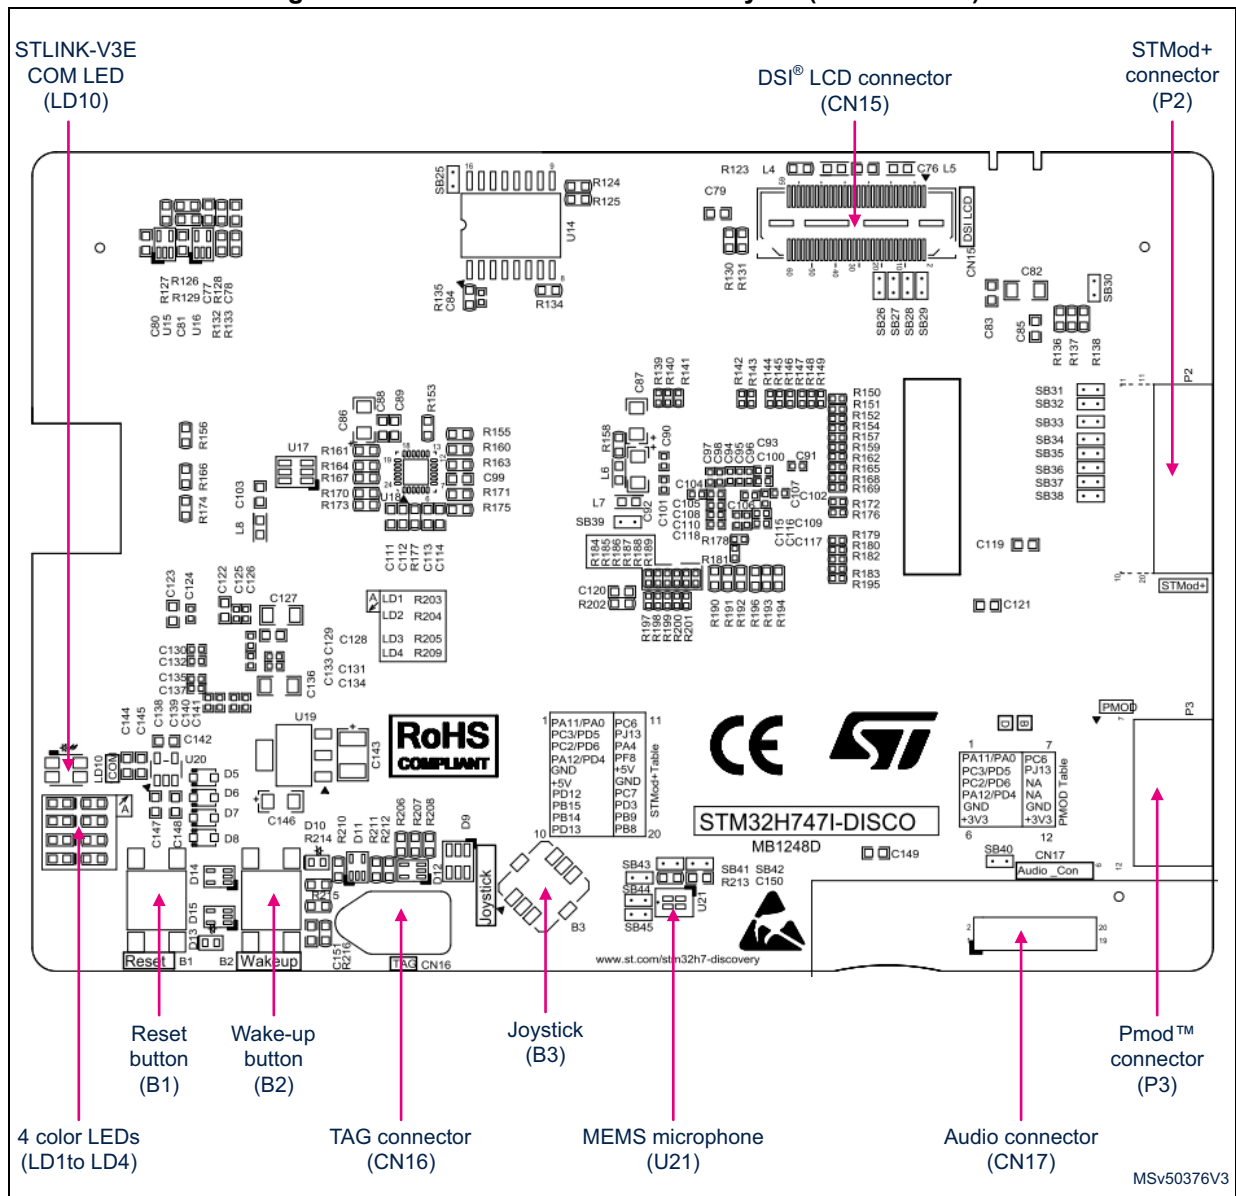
STLINK-V3E COM LED (LD10)

DSI® LCD connector (CN15)

STMod+ connector (P2)

SB25 R124 R125 U14 R135 C84 R134

R123 L4 C76 L5 C79 DSI LCD CN15 R130 R131 SB26 SB27 SB28 SB29 C82 SB30 C83 C85 R136 R137 R138

R127 R126 R129 C77 R128 C78 C80 U15 C81 U16 R132 R133

R156 R166 R174 C103 L8

U17 C86 C88 C89 R153 R161 R164 R167 R170 R173 U18 R155 R160 R163 C99 R171 R175 C111 C112 R177 C113 C114

C87 R139 R140 R141 R142 R143 R144 R145 R146 R147 R148 R149 R150 R151 R152 R154 R157 R159 R162 R165 R168 R169 R172 R176 R179 R180 R182 R183 R195

R158 C90 L6 L7 SB39 C101 C92 C97 C98 C94 C95 C96 C93 C100 C91 C104 C105 C108 C110 C118 C106 C107 C102 C115 C116 C109 C117 R178 R181 R184 R185 R186 R187 R188 R189 C120 R202 R197 R198 R199 R200 R201 R190 R191 R192 R196 R193 R194

SB31 SB32 SB33 SB34 SB35 SB36 SB37 SB38 P2 C119 C121 STMod+

C123 C124 C122 C125 C126 C127 C128 C129 C130 C132 C133 C135 C137 C131 C134 C136 C138 C139 C140 C141

LD1 R203 LD2 R204 LD3 R205 LD4 R209

C144 C145 C142 U20 LD10 COM D5 D6 D7 D8 C147 C148 U19 C143 C146

RoHS COMPLIANT

| PA11/PA0 | PC6 |
|---|---|
| PC3/PD5 | PJ13 |
| PC2/PD6 | PA4 |
| PA12/PD4 | PF8 |
| GND | +5V |
| +5V | GND |
| PD12 | PC7 |
| PB15 | PD3 |
| PB14 | PB9 |
| PD13 | PB8 |

1 11 10 20 STMod+Table

CE

PMOD P3

| PA11/PA0 | PC6 |
|---|---|
| PC3/PD5 | PJ13 |
| PC2/PD6 | NA |
| PA12/PD4 | NA |
| GND | GND |
| +3V3 | +3V3 |

1 7 6 12 PMOD Table

STM32H747I-DISCO
MB1248D
C149

SB40 CN17 Audio_Con

D14 D15 D13 D10 R214 R210 D11 R211 R212 R206 R207 R208 D9 D12 R215 C151 R216 Joystick B3 SB43 SB44 SB45 SB41 SB42 R213 C150 U21

Reset B1 B2 Wakeup TAG CN16

www.st.com/stm32h7-discovery

Reset button (B1)

Wake-up button (B2)

Joystick (B3)

Pmod™ connector (P3)

4 color LEDs (LD1to LD4)

TAG connector (CN16)

MEMS microphone (U21)

Audio connector (CN17)

MSv50376V3